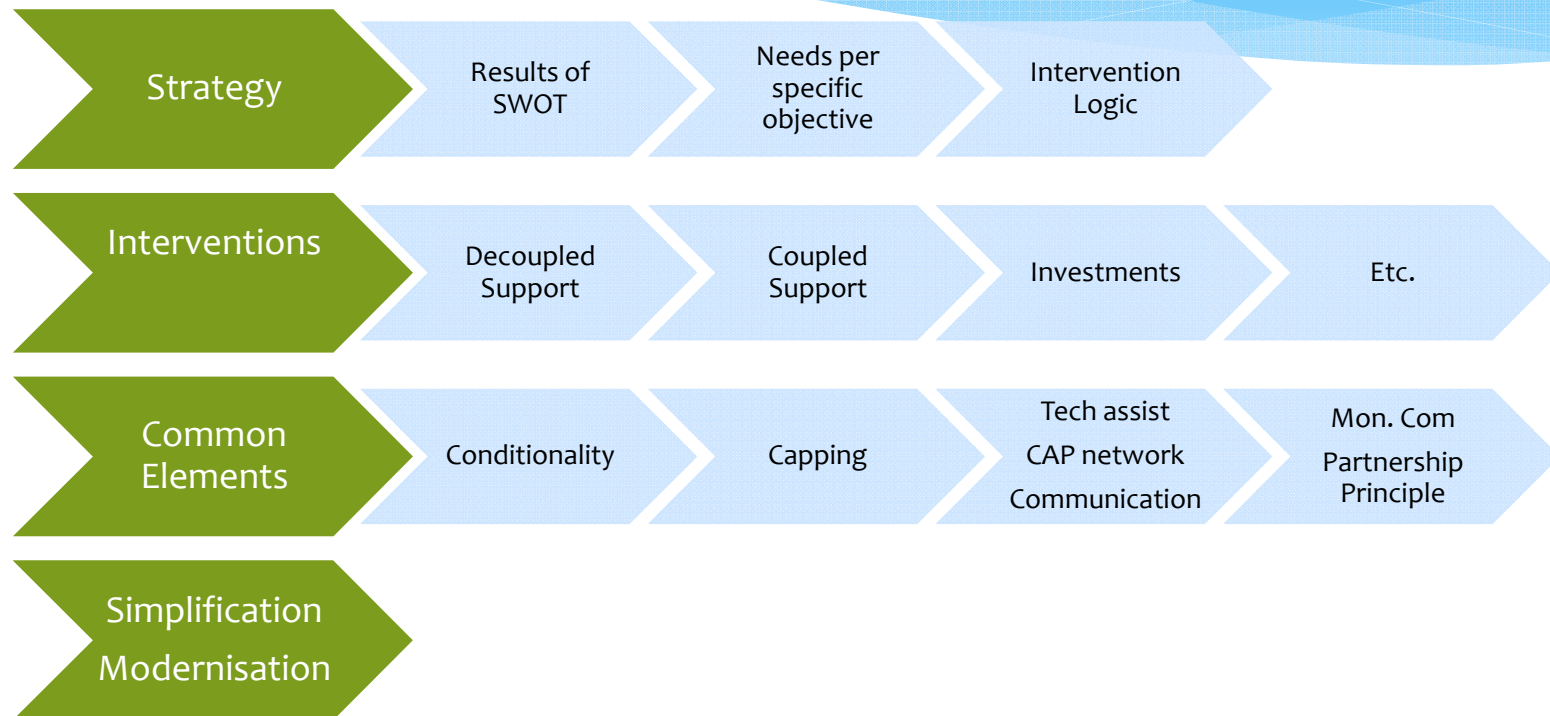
Strategy

Results of SWOT

Needs per specific objective

Intervention Logic

Interventions

Decoupled Support

Coupled Support

Investments

Etc.

Common Elements

Conditionality

Capping

Tech assist

CAP network

Communication

Mon. Com

Partnership Principle

Simplification

Modernisation